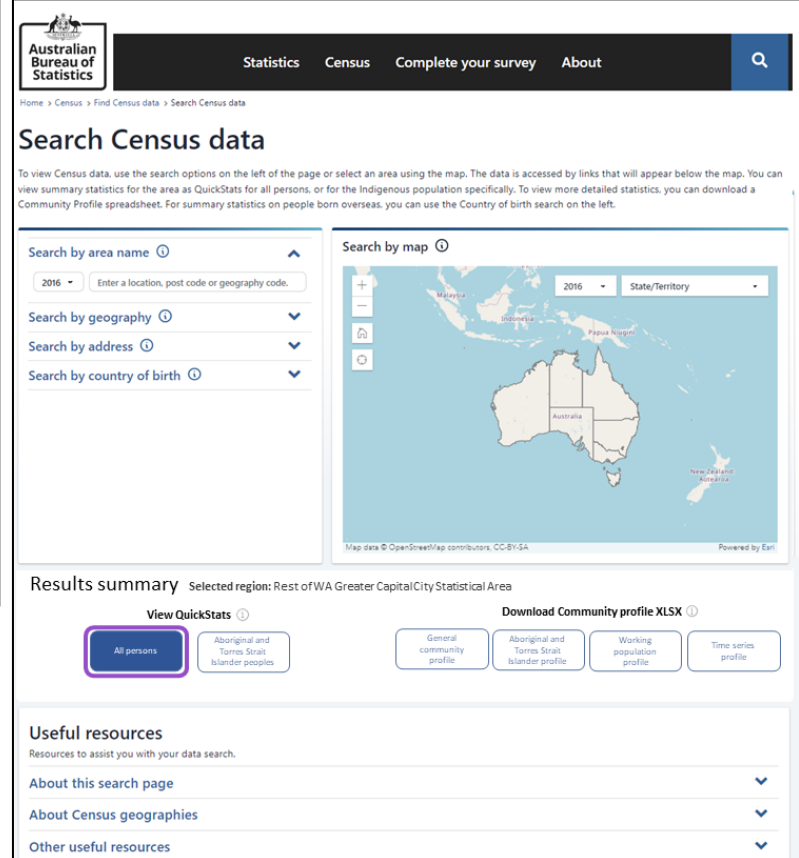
Australian Bureau of Statistics

Statistics Census Complete your survey About

Home > Census > Find Census data > Search Census data

Search Census data

To view Census data, use the search options on the left of the page or select an area using the map. The data is accessed by links that will appear below the map. You can view summary statistics for the area as QuickStats for all persons, or for the Indigenous population specifically. To view more detailed statistics, you can download a Community Profile spreadsheet. For summary statistics on people born overseas, you can use the Country of birth search on the left.

Search by area name ⓘ

2016 Enter a location, post code or geography code.

Search by geography ⓘ

Search by address ⓘ

Search by country of birth ⓘ

Search by map ⓘ

2016 State/Territory

Malaysia

Indonesia

Papua Niugini

Australia

New Zealand Aotearoa

Map data © OpenStreetMap contributors, CC-BY-SA

Powered by Esri

Results summary Selected region: Rest of WA Greater Capital City Statistical Area

View QuickStats ⓘ

All persons

Aboriginal and Torres Strait Islander peoples

Download Community profile XLSX ⓘ

General community profile

Aboriginal and Torres Strait Islander profile

Working population profile

Time series profile

Useful resources

Resources to assist you with your data search.

About this search page

About Census geographies

Other useful resources